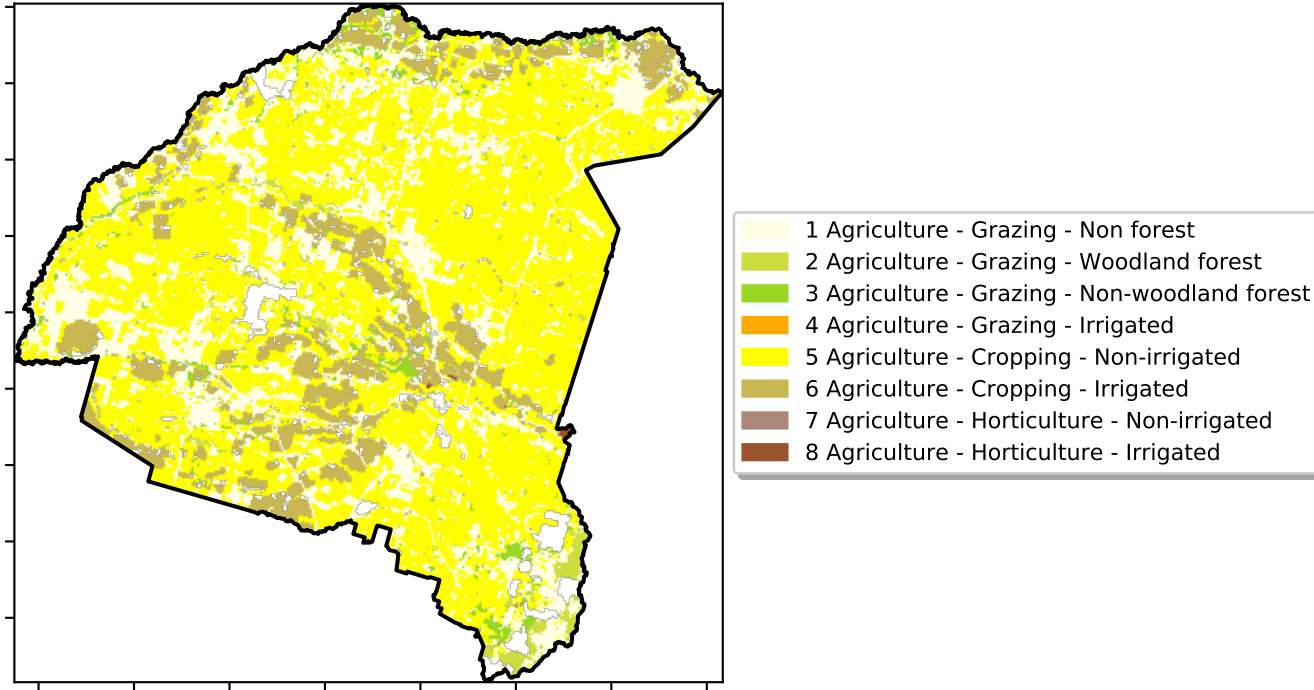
1 Agriculture - Grazing - Non forest
2 Agriculture - Grazing - Woodland forest
3 Agriculture - Grazing - Non-woodland forest
4 Agriculture - Grazing - Irrigated
5 Agriculture - Cropping - Non-irrigated
6 Agriculture - Cropping - Irrigated
7 Agriculture - Horticulture - Non-irrigated
8 Agriculture - Horticulture - Irrigated